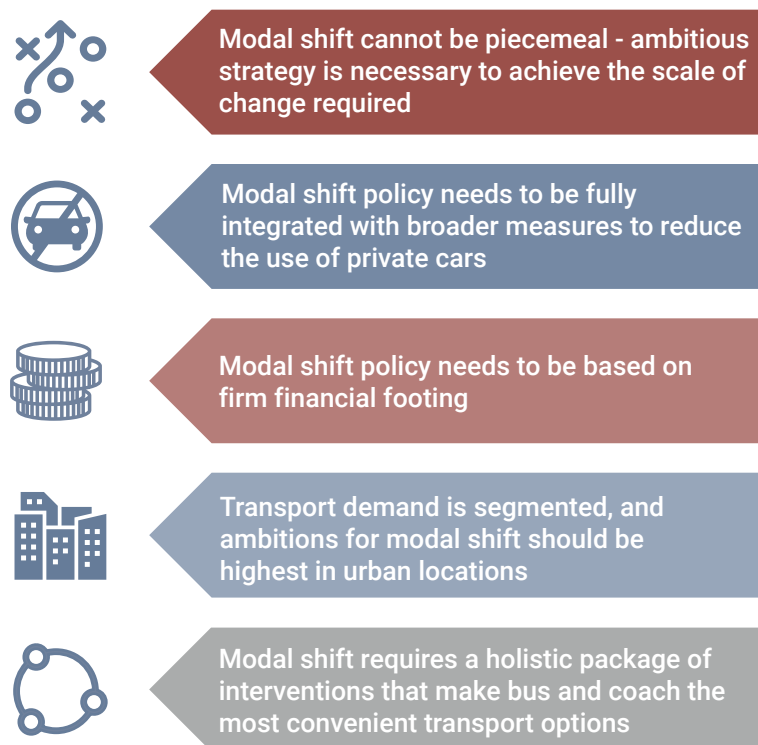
Modal shift cannot be piecemeal - ambitious strategy is necessary to achieve the scale of change required

Modal shift policy needs to be fully integrated with broader measures to reduce the use of private cars

Modal shift policy needs to be based on firm financial footing

Transport demand is segmented, and ambitions for modal shift should be highest in urban locations

Modal shift requires a holistic package of interventions that make bus and coach the most convenient transport options